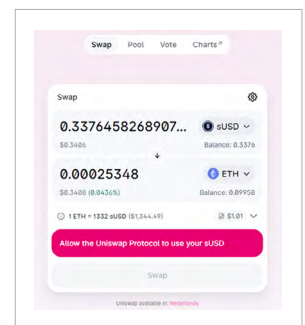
Swap Pool Vote Charts ↗

Swap

0.3376458268907...

sUSD

$0.3406

Balance: 0.3376

0.00025348

ETH

$0.3480 (0.0436%)

Balance: 0.09958

1 ETH = 1332 sUSD ($1,344.49)

$1.01

Allow the Uniswap Protocol to use your sUSD

Swap

Uniswap available in: Netherlands